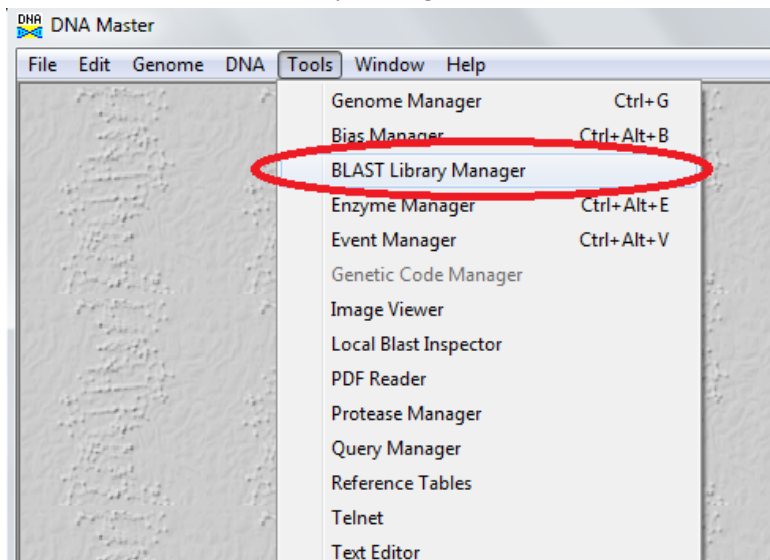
DNA DNA Master

File Edit Genome DNA Tools Window Help

Genome Manager Ctrl+G
Bias Manager Ctrl+Alt+B
BLAST Library Manager
Enzyme Manager Ctrl+Alt+E
Event Manager Ctrl+Alt+V
Genetic Code Manager
Image Viewer
Local Blast Inspector
PDF Reader
Protease Manager
Query Manager
Reference Tables
Telnet
Text Editor